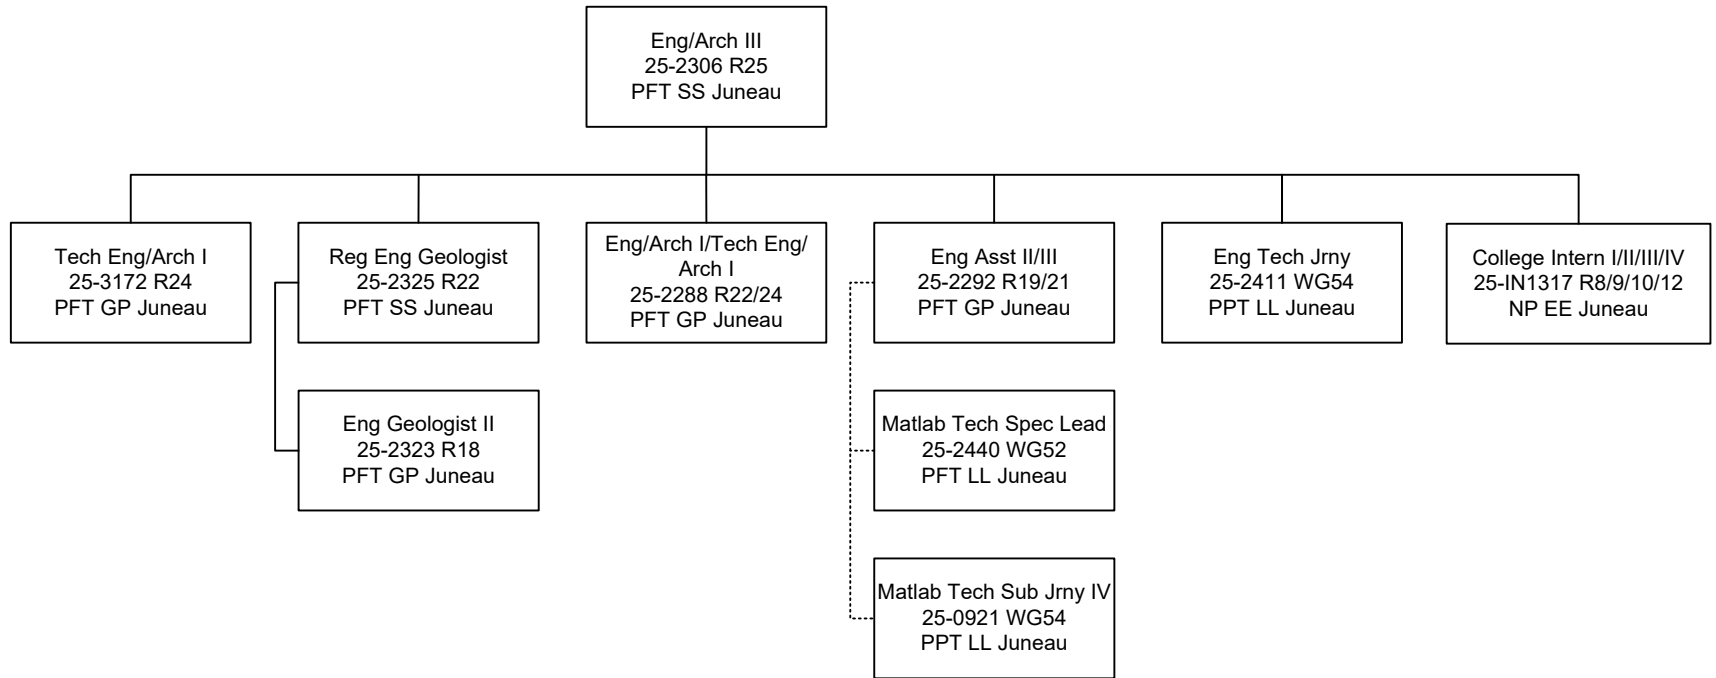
Eng/Arch III
25-2306 R25
PFT SS Juneau

Tech Eng/Arch I
25-3172 R24
PFT GP Juneau

Reg Eng Geologist
25-2325 R22
PFT SS Juneau

Eng Geologist II
25-2323 R18
PFT GP Juneau

Eng/Arch I/Tech Eng/Arch I
25-2288 R22/24
PFT GP Juneau

Eng Asst II/III
25-2292 R19/21
PFT GP Juneau

Matlab Tech Spec Lead
25-2440 WG52
PFT LL Juneau

Matlab Tech Sub Jrny IV
25-0921 WG54
PPT LL Juneau

Eng Tech Jrny
25-2411 WG54
PPT LL Juneau

College Intern I/II/III/IV
25-IN1317 R8/9/10/12
NP EE Juneau